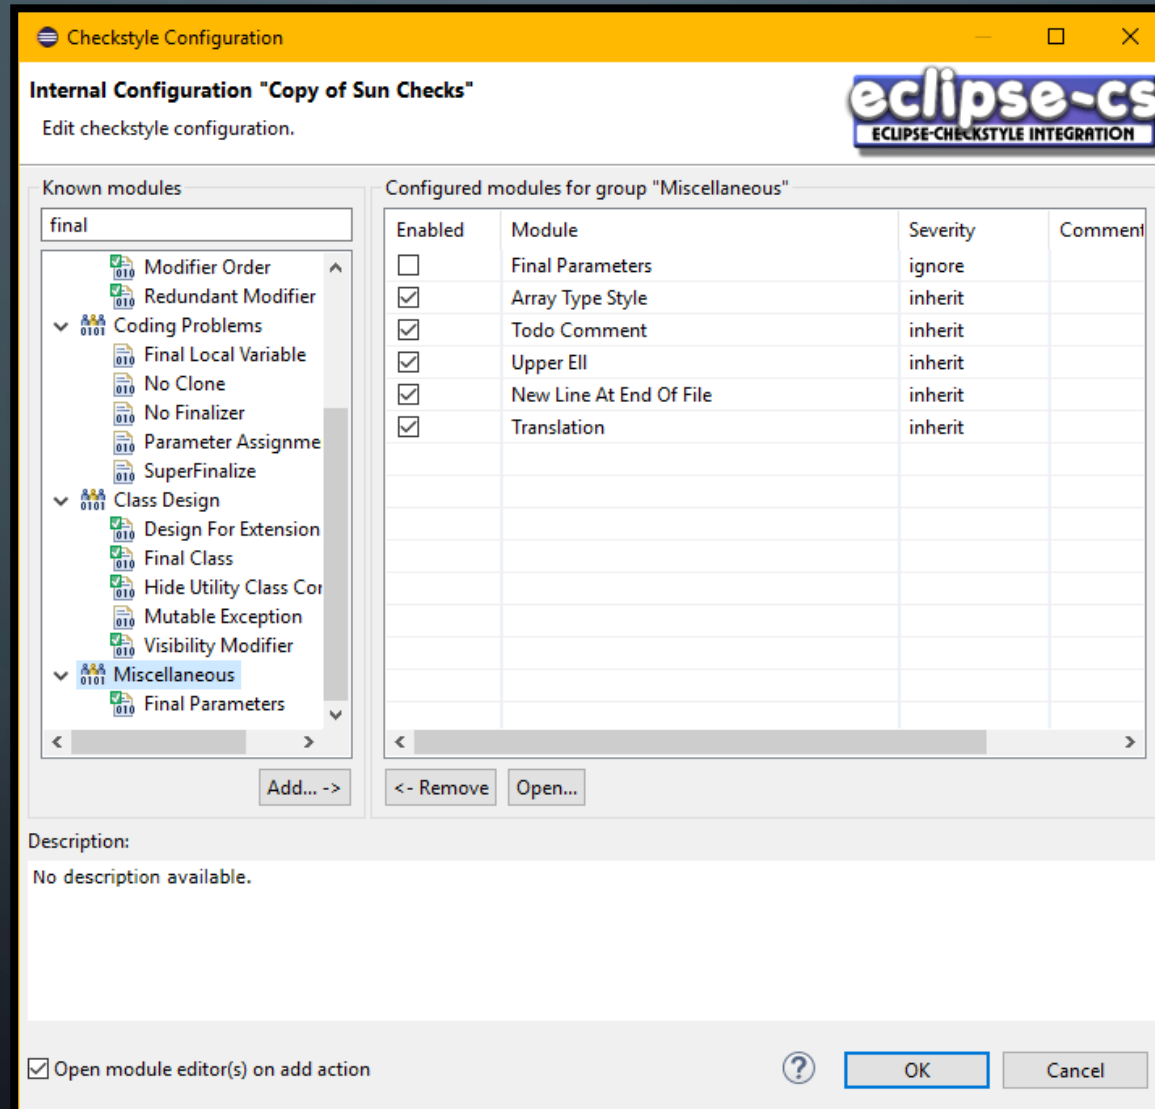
Checkstyle Configuration

Internal Configuration "Copy of Sun Checks"

Edit checkstyle configuration.

eclipse-cs
ECLIPSE-CHECKSTYLE INTEGRATION

Known modules

final

Modifier Order
Redundant Modifier
Coding Problems
Final Local Variable
No Clone
No Finalizer
Parameter Assignme
SuperFinalize
Class Design
Design For Extension
Final Class
Hide Utility Class Cor
Mutable Exception
Visibility Modifier
Miscellaneous
Final Parameters

Add... ->

Configured modules for group "Miscellaneous"

| Enabled | Module | Severity | Comment |
|---|---|---|---|
| ☐ | Final Parameters | ignore | |
| ☑ | Array Type Style | inherit | |
| ☑ | Todo Comment | inherit | |
| ☑ | Upper Ell | inherit | |
| ☑ | New Line At End Of File | inherit | |
| ☑ | Translation | inherit | |

<- Remove Open...

Description:

No description available.

Open module editor(s) on add action

OK Cancel